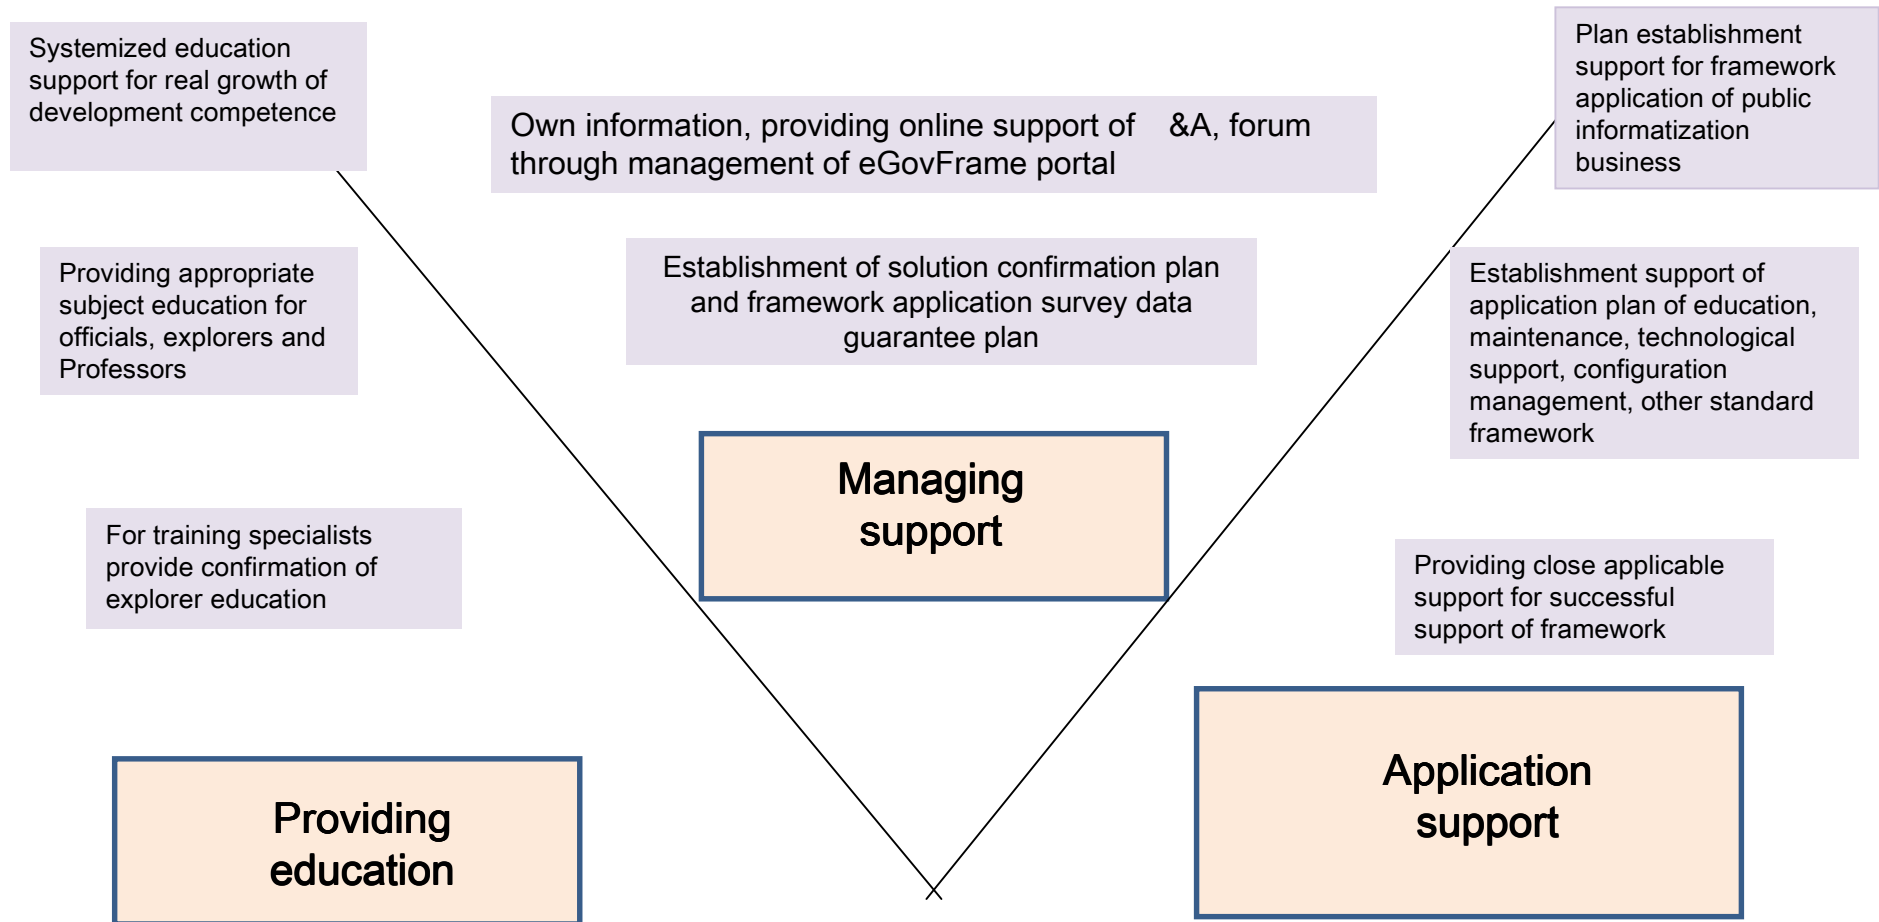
Systemized education support for real growth of development competence

Own information, providing online support of &A, forum through management of eGovFrame portal

Plan establishment support for framework application of public informatization business

Providing appropriate subject education for officials, explorers and Professors

Establishment of solution confirmation plan and framework application survey data guarantee plan

Establishment support of application plan of education, maintenance, technological support, configuration management, other standard framework

Managing support

For training specialists provide confirmation of explorer education

Providing close applicable support for successful support of framework

Application support

Providing education